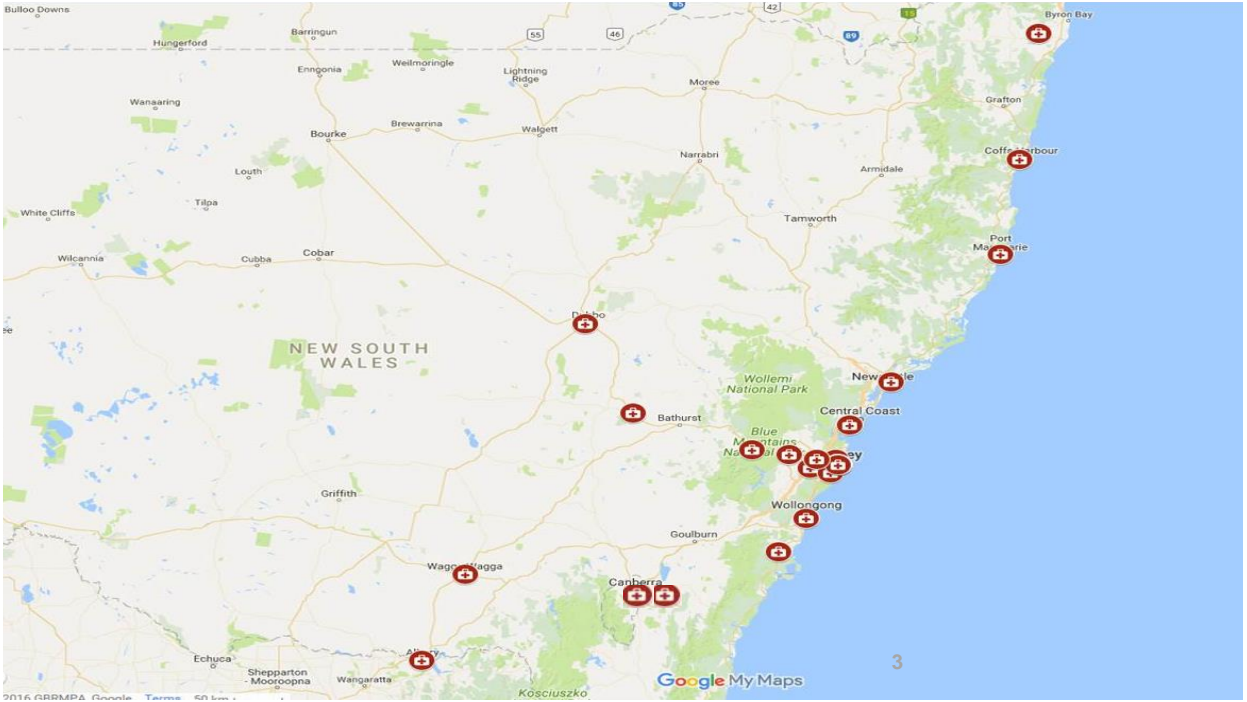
Bulloo Downs
Hungerford
Barringun
55
46
42
89
15
Byron Bay
Enngonia
Weilmoringle
Lightning Ridge
Moree
Grafton
Wanaaring
Bourke
Brewarrina
Walgett
Narrabri
Coffs Harbour
Louth
Armidale
Tilpa
White Cliffs
Tamworth
Cobar
Port Macquarie
Wilcannia
Cubba
Dubbo
NEW SOUTH WALES
Wollemi National Park
Newcastle
Bathurst
Central Coast
Blue Mountains National Park
Sydney
Griffith
Wollongong
Goulburn
Wagga Wagga
Canberra
Echuca
Albury
Shepparton - Mooroopna
Wangaratta
Kosciuszko
Google My Maps
3
2016 GBRMPA, Google Terms 50 km